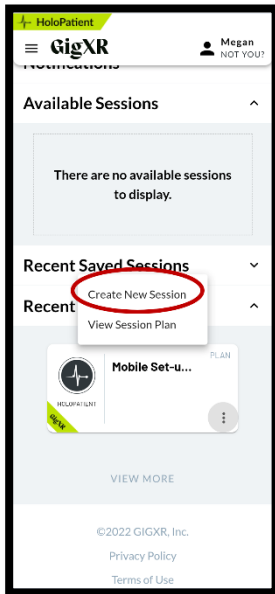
HoloPatient
GigXR
Megan
NOT YOU?
Notifications
Available Sessions
There are no available sessions to display.
Recent Saved Sessions
Recent
Create New Session
View Session Plan
HOLOPATIENT
GIGXR
Mobile Set-u...
PLAN
VIEW MORE
©2022 GIGXR, Inc.
Privacy Policy
Terms of Use